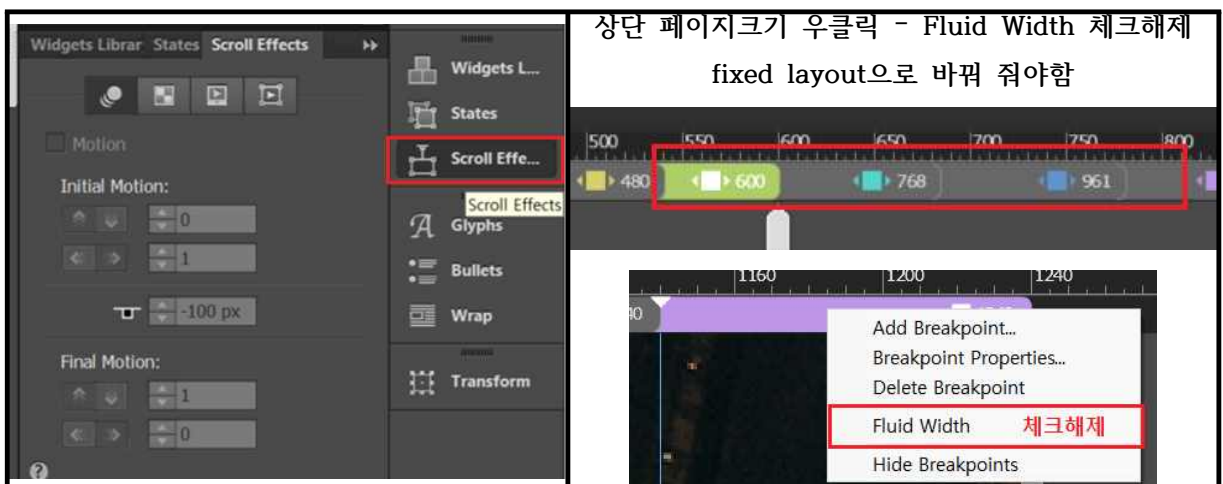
Widgets Librar States Scroll Effects

Motion

Initial Motion:

0

1

-100 px

Final Motion:

1

0

Widgets L...

States

Scroll Effe...

Scroll Effects

Glyphs

Bullets

Wrap

Transform

상단 페이지크기 우클릭 – Fluid Width 체크해제

fixed layout으로 바꿔 줘야함

500 550 600 650 700 750 800

480 600 768 961

1160 1200 1240

Add Breakpoint...

Breakpoint Properties...

Delete Breakpoint

Fluid Width 체크해제

Hide Breakpoints